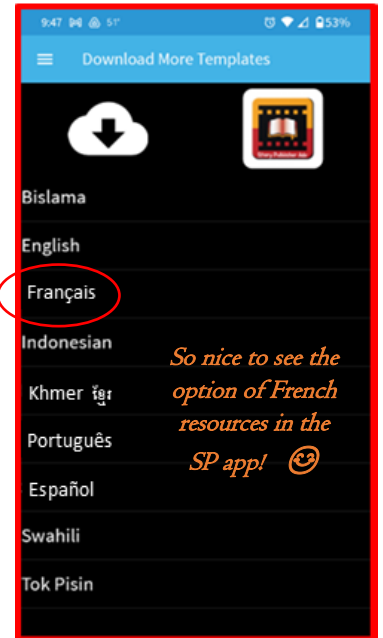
9:47 51° 53%

Download More Templates

Story Publisher App

Bislama

English

Français

Indonesian

Khmer ខ្មែរ

Português

Español

Swahili

Tok Pisin

So nice to see the option of French resources in the SP app! ☺